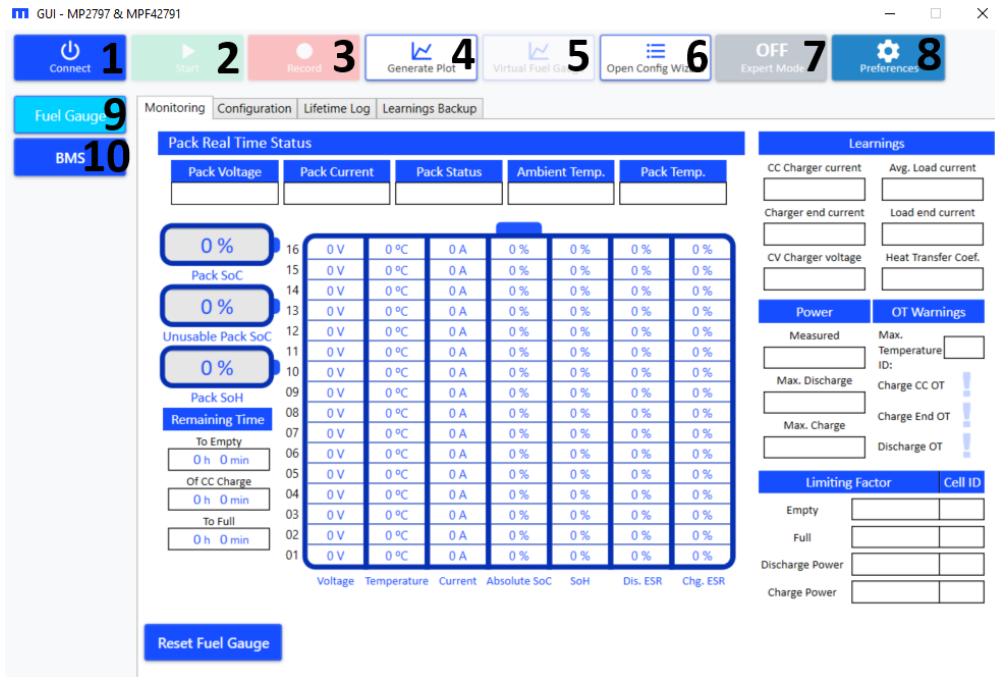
GUI - MP2797 & MPF42791

Connect 1
Start 2
Record 3
Generate Plot 4
Virtual Fuel Ga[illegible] 5
Open Config Wiz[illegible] 6
OFF Expert Mode 7
Preferences 8

Fuel Gauge 9
BMS 10

Monitoring | Configuration | Lifetime Log | Learnings Backup

Pack Real Time Status

| Pack Voltage | Pack Current | Pack Status | Ambient Temp. | Pack Temp. |
|---|---|---|---|---|
| | | | | |

0 %
Pack SoC

0 %
Unusable Pack SoC

0 %
Pack SoH

Remaining Time
To Empty
0 h 0 min
Of CC Charge
0 h 0 min
To Full
0 h 0 min

| | Voltage | Temperature | Current | Absolute SoC | SoH | Dis. ESR | Chg. ESR |
|---|---|---|---|---|---|---|---|
| 16 | 0 V | 0 ºC | 0 A | 0 % | 0 % | 0 % | 0 % |
| 15 | 0 V | 0 ºC | 0 A | 0 % | 0 % | 0 % | 0 % |
| 14 | 0 V | 0 ºC | 0 A | 0 % | 0 % | 0 % | 0 % |
| 13 | 0 V | 0 ºC | 0 A | 0 % | 0 % | 0 % | 0 % |
| 12 | 0 V | 0 ºC | 0 A | 0 % | 0 % | 0 % | 0 % |
| 11 | 0 V | 0 ºC | 0 A | 0 % | 0 % | 0 % | 0 % |
| 10 | 0 V | 0 ºC | 0 A | 0 % | 0 % | 0 % | 0 % |
| 09 | 0 V | 0 ºC | 0 A | 0 % | 0 % | 0 % | 0 % |
| 08 | 0 V | 0 ºC | 0 A | 0 % | 0 % | 0 % | 0 % |
| 07 | 0 V | 0 ºC | 0 A | 0 % | 0 % | 0 % | 0 % |
| 06 | 0 V | 0 ºC | 0 A | 0 % | 0 % | 0 % | 0 % |
| 05 | 0 V | 0 ºC | 0 A | 0 % | 0 % | 0 % | 0 % |
| 04 | 0 V | 0 ºC | 0 A | 0 % | 0 % | 0 % | 0 % |
| 03 | 0 V | 0 ºC | 0 A | 0 % | 0 % | 0 % | 0 % |
| 02 | 0 V | 0 ºC | 0 A | 0 % | 0 % | 0 % | 0 % |
| 01 | 0 V | 0 ºC | 0 A | 0 % | 0 % | 0 % | 0 % |

Learnings
CC Charger current
Avg. Load current
Charger end current
Load end current
CV Charger voltage
Heat Transfer Coef.

Power
Measured
Max. Discharge
Max. Charge

OT Warnings
Max. Temperature ID:
Charge CC OT
Charge End OT
Discharge OT

| Limiting Factor | | Cell ID |
|---|---|---|
| Empty | | |
| Full | | |
| Discharge Power | | |
| Charge Power | | |

Reset Fuel Gauge